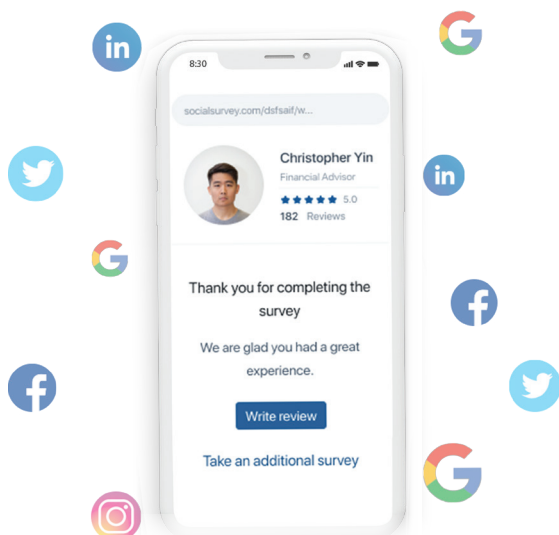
8:30

socialsurvey.com/dsfsaif/w...

Christopher Yin
Financial Advisor
5.0
182 Reviews

Thank you for completing the survey

We are glad you had a great experience.

Write review

Take an additional survey